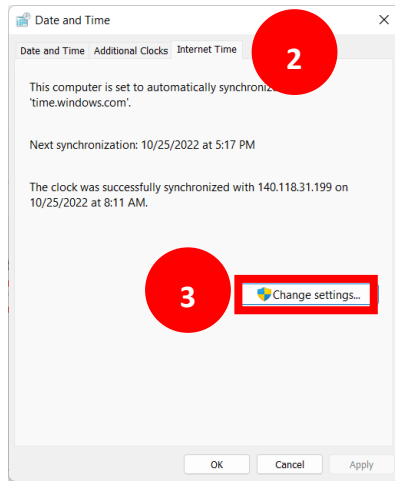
Date and Time

Date and Time | Additional Clocks | Internet Time

2

This computer is set to automatically synchroniz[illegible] 'time.windows.com'.

Next synchronization: 10/25/2022 at 5:17 PM

The clock was successfully synchronized with 140.118.31.199 on 10/25/2022 at 8:11 AM.

3

Change settings...

OK | Cancel | Apply